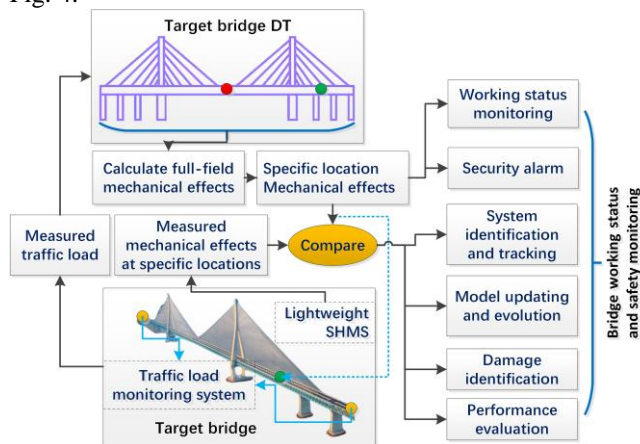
Fig. 4.

Target bridge DT

Working status monitoring

Calculate full-field mechanical effects

Specific location Mechanical effects

Security alarm

Measured traffic load

Measured mechanical effects at specific locations

Compare

System identification and tracking

Lightweight SHMS

Model updating and evolution

Traffic load monitoring system

Damage identification

Target bridge

Performance evaluation

Bridge working status and safety monitoring